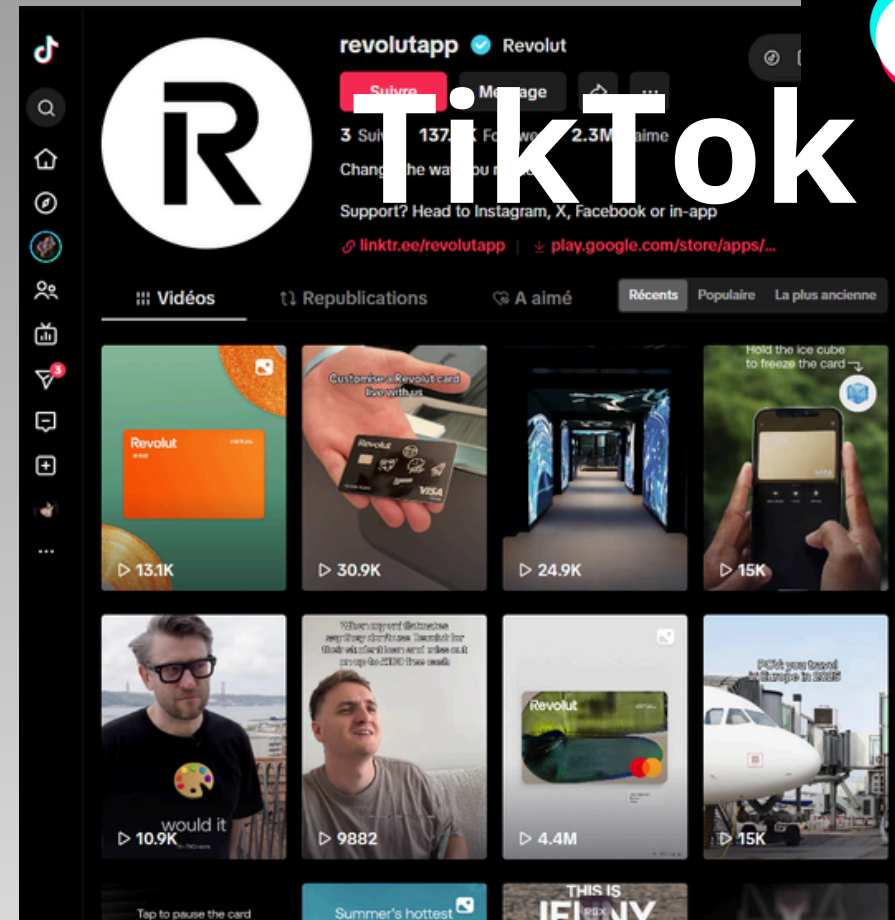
revolutapp Revolut

Suivre Message

3 Sui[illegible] 137.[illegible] Fo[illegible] 2.3M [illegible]aime

Chang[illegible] the wa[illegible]

TikTok

Support? Head to Instagram, X, Facebook or in-app

linktr.ee/revolutapp | play.google.com/store/apps/...

Vidéos Republications A aimé

Récents Populaire La plus ancienne

Revolut

13.1K

Customise a Revolut card live with us

Revolut

VISA

30.9K

24.9K

Hold the ice cube to freeze the card

15K

would it

10.9K

When my uni flatmates say they don't use Revolut for their student loan and miss out on up to £100 free cash

9882

Revolut

4.4M

POV: you travel to Europe in 2025

15K

3

Tap to pause the card

Summer's hottest

THIS IS